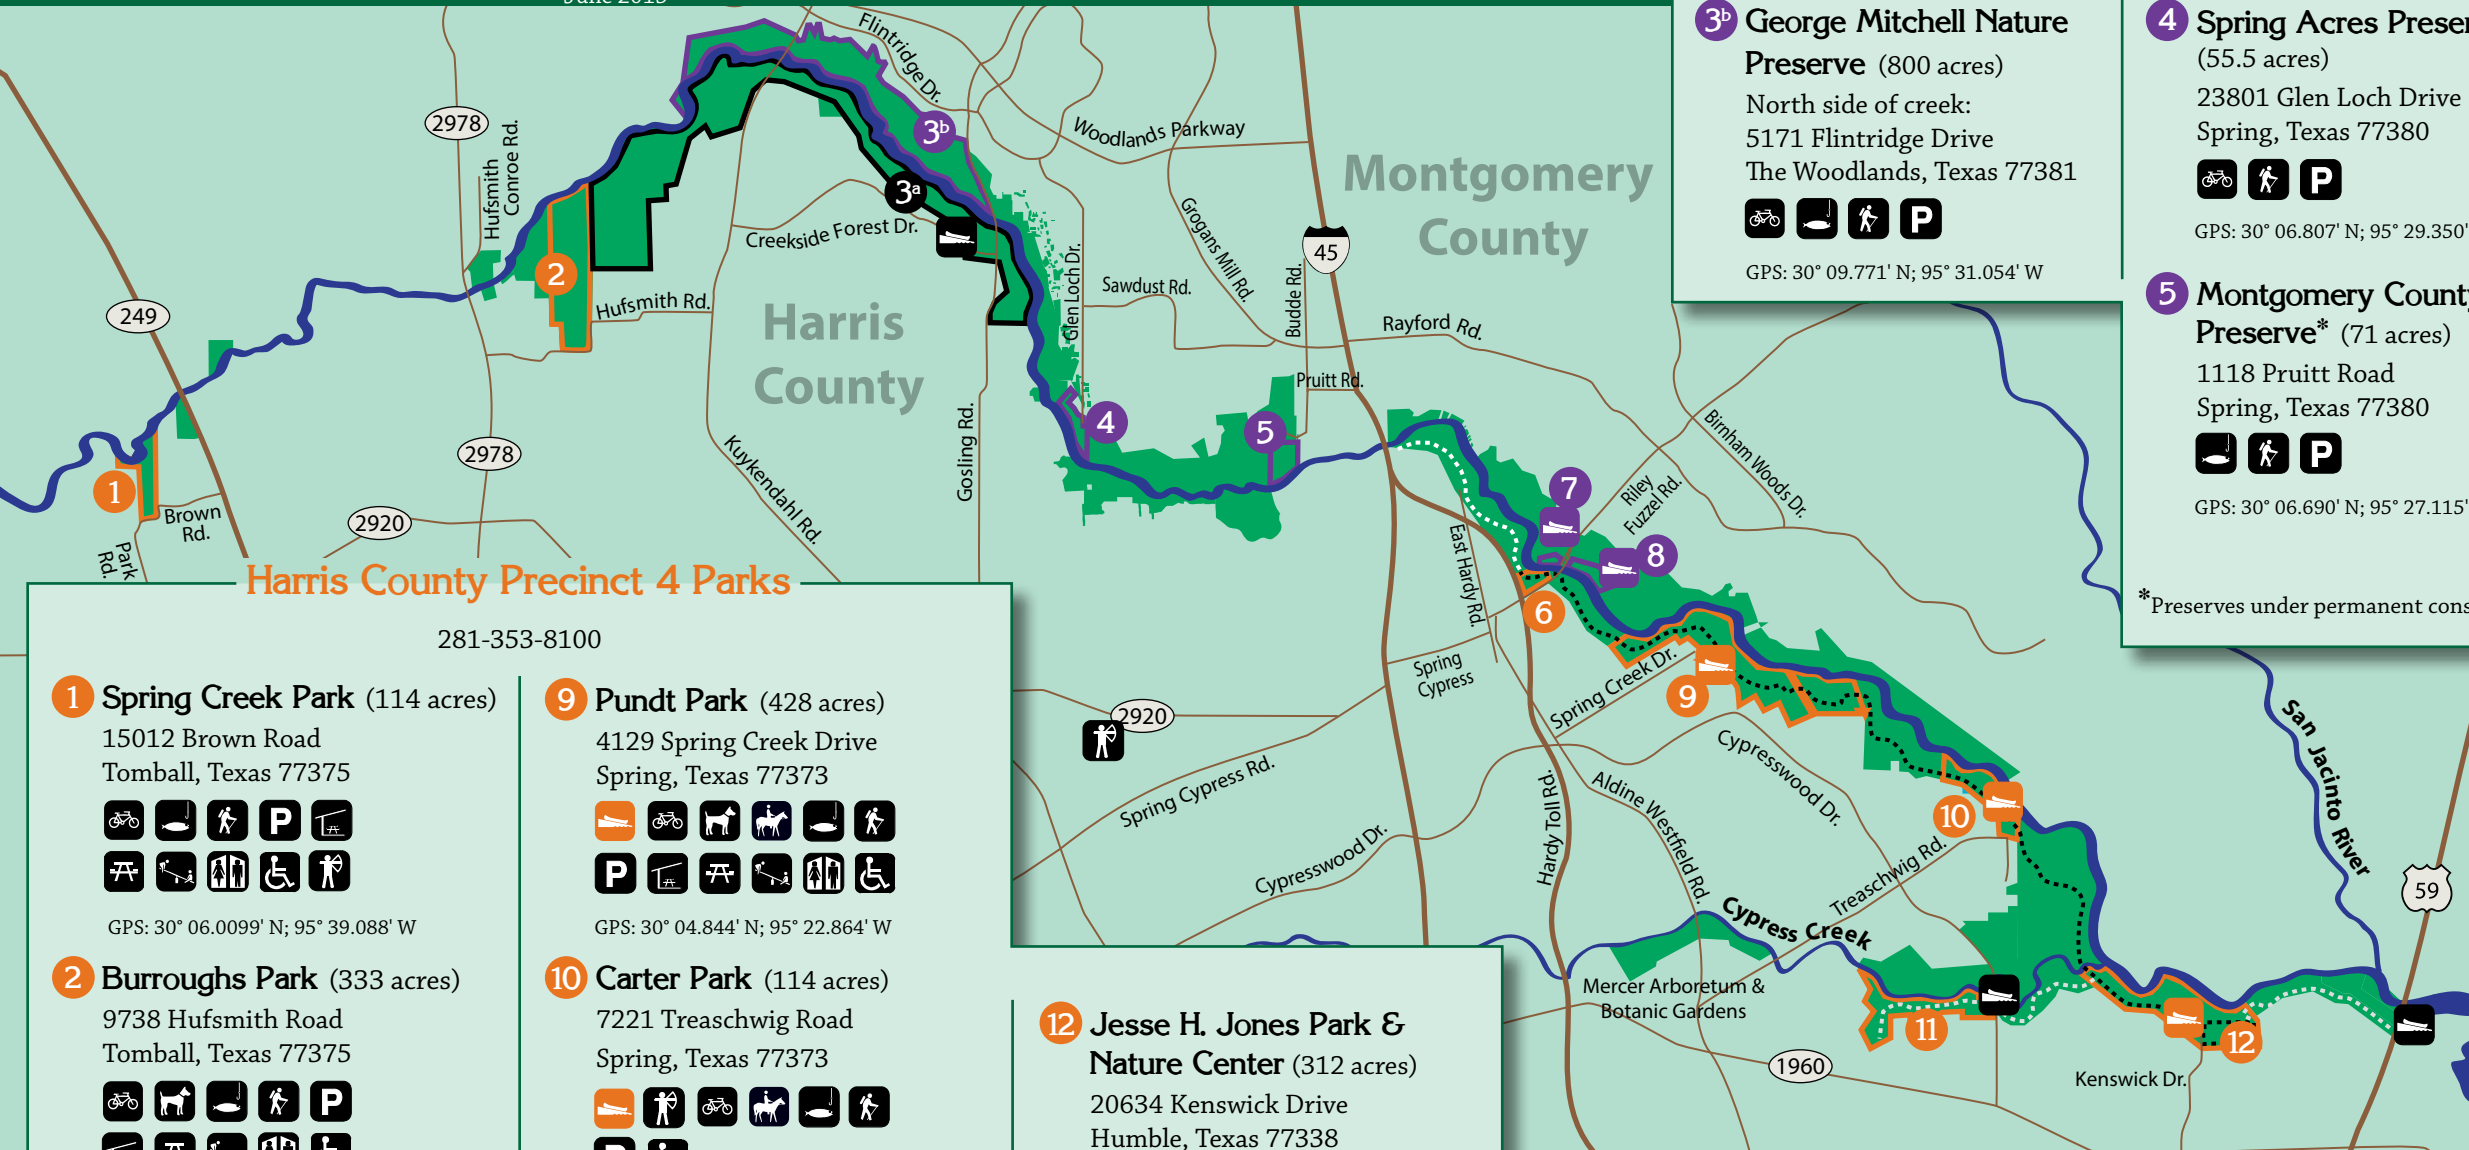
3b George Mitchell Nature Preserve (800 acres)
North side of creek:
5171 Flintridge Drive
The Woodlands, Texas 77381

GPS: 30° 09.771' N; 95° 31.054' W

4 Spring Acres Preser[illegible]
(55.5 acres)
23801 Glen Loch Drive
Spring, Texas 77380

GPS: 30° 06.807' N; 95° 29.350'

5 Montgomery Count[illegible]
Preserve* (71 acres)
1118 Pruitt Road
Spring, Texas 77380

GPS: 30° 06.690' N; 95° 27.115'

*Preserves under permanent cons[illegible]

Flintridge Dr.
Woodlands Parkway
Montgomery County
2978
Hufsmith Conroe Rd.
3b
3a
Creekside Forest Dr.
Grogans Mill Rd.
45
Glen Loch Dr.
Sawdust Rd.
Budde Rd.
2
Hufsmith Rd.
Harris County
249
Rayford Rd.
Pruitt Rd.
Gosling Rd.
4
5
2978
Kuykendahl Rd.
Birnham Woods Dr.
7
Riley Fuzzel Rd.
8
1
Brown Rd.
Park Rd.
2920
East Hardy Rd.
6
Spring Cypress
Spring Creek Dr.
9
2920
Spring Cypress Rd.
Cypresswood Dr.
Hardy Toll Rd.
Aldine Westfield Rd.
Cypresswood Dr.
10
Treaschwig Rd.
Cypress Creek
San Jacinto River
59
Mercer Arboretum & Botanic Gardens
11
12
1960
Kenswick Dr.

Harris County Precinct 4 Parks
281-353-8100

1 Spring Creek Park (114 acres)
15012 Brown Road
Tomball, Texas 77375

GPS: 30° 06.0099' N; 95° 39.088' W

2 Burroughs Park (333 acres)
9738 Hufsmith Road
Tomball, Texas 77375

9 Pundt Park (428 acres)
4129 Spring Creek Drive
Spring, Texas 77373

GPS: 30° 04.844' N; 95° 22.864' W

10 Carter Park (114 acres)
7221 Treaschwig Road
Spring, Texas 77373

12 Jesse H. Jones Park & Nature Center (312 acres)
20634 Kenswick Drive
Humble, Texas 77338